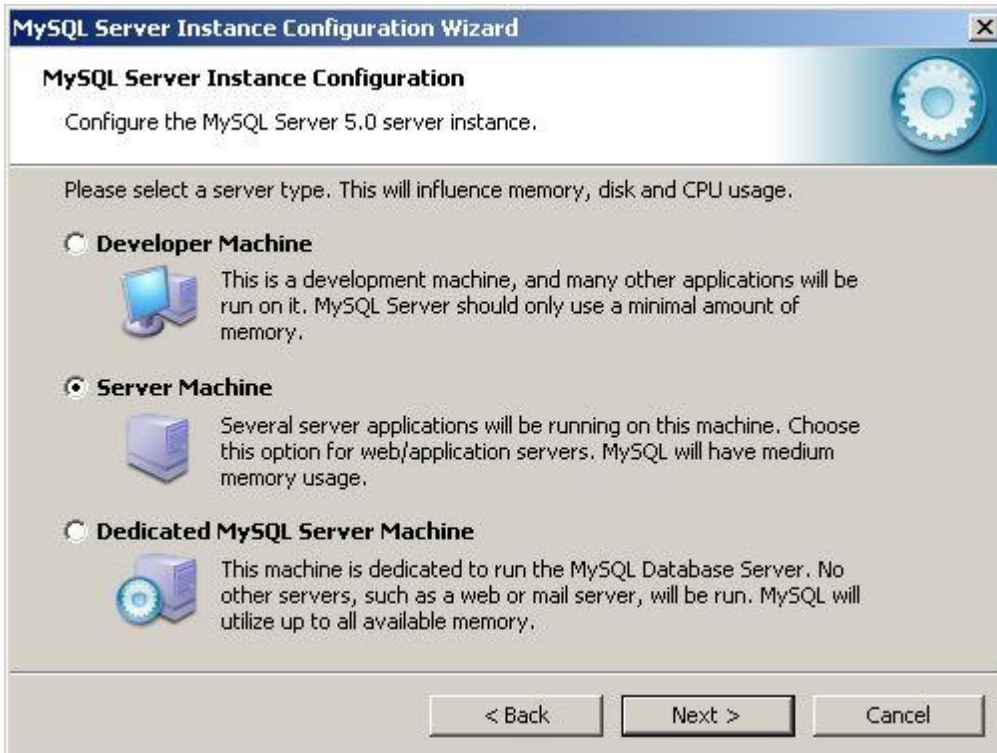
MySQL Server Instance Configuration Wizard

MySQL Server Instance Configuration

Configure the MySQL Server 5.0 server instance.

Please select a server type. This will influence memory, disk and CPU usage.

Developer Machine

This is a development machine, and many other applications will be run on it. MySQL Server should only use a minimal amount of memory.

Server Machine

Several server applications will be running on this machine. Choose this option for web/application servers. MySQL will have medium memory usage.

Dedicated MySQL Server Machine

This machine is dedicated to run the MySQL Database Server. No other servers, such as a web or mail server, will be run. MySQL will utilize up to all available memory.

< Back

Next >

Cancel